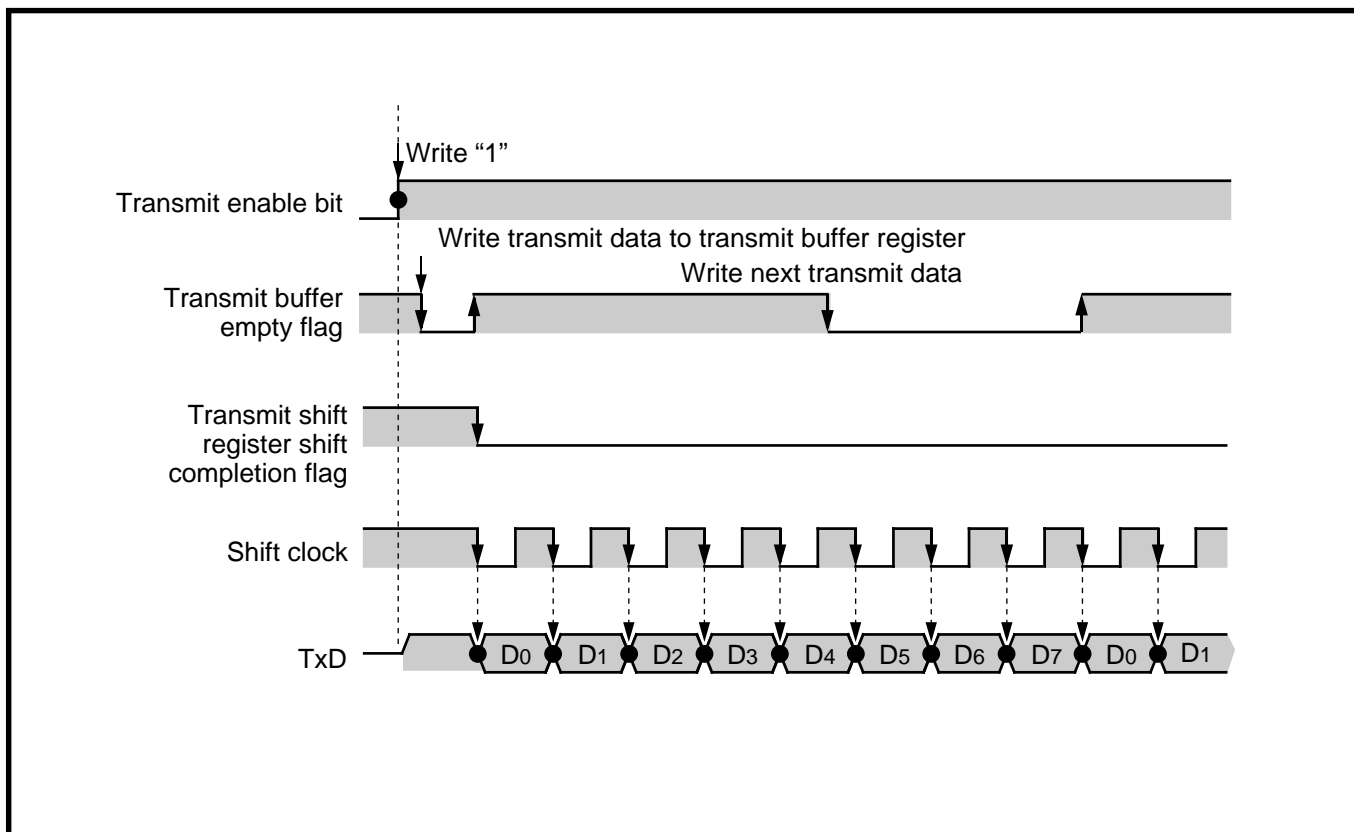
Write “1”

Transmit enable bit

Write transmit data to transmit buffer register

Write next transmit data

Transmit buffer empty flag

Transmit shift register shift completion flag

Shift clock

TxD

$D_0$ $D_1$ $D_2$ $D_3$ $D_4$ $D_5$ $D_6$ $D_7$ $D_0$ $D_1$